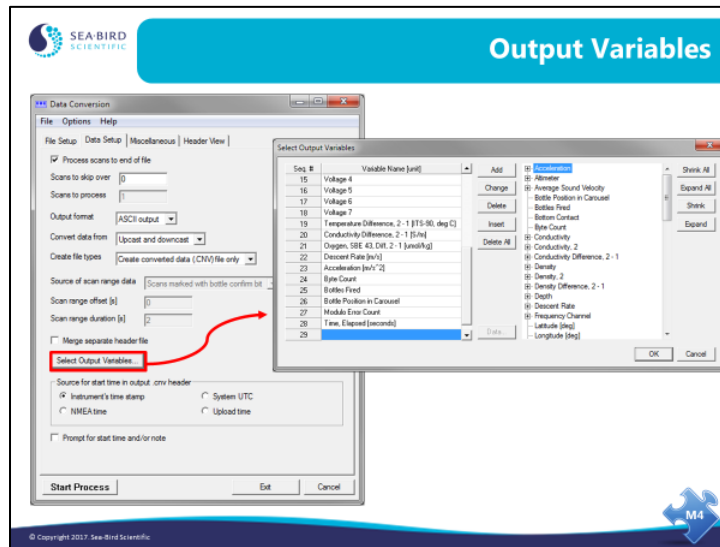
SEA·BIRD SCIENTIFIC

Output Variables

Data Conversion
File Options Help
File Setup | Data Setup | Miscellaneous | Header View
Process scans to end of file
Scans to skip over 0
Scans to process 1
Output format ASCII output
Convert data from Upcast and downcast
Create file types Create converted data (.CNV) file only
Source of scan range data Scans marked with bottle confirm bit
Scan range offset [s] 0
Scan range duration [s] 2
Merge separate header file
Select Output Variables...
Source for start time in output .cnv header
Instrument's time stamp
System UTC
NMEA time
Upload time
Prompt for start time and/or note
Start Process
Exit
Cancel

Select Output Variables

| Seq. # | Variable Name [unit] |
|---|---|
| 15 | Voltage 4 |
| 16 | Voltage 5 |
| 17 | Voltage 6 |
| 18 | Voltage 7 |
| 19 | Temperature Difference, 2 - 1 [ITS-90, deg C] |
| 20 | Conductivity Difference, 2 - 1 [S/m] |
| 21 | Oxygen, SBE 43, Diff, 2 - 1 [umol/kg] |
| 22 | Descent Rate [m/s] |
| 23 | Acceleration [m/s^2] |
| 24 | Byte Count |
| 25 | Bottles Fired |
| 26 | Bottle Position in Carousel |
| 27 | Modulo Error Count |
| 28 | Time, Elapsed [seconds] |
| 29 | |

Add
Change
Delete
Insert
Delete All
Data...

Acceleration
Altimeter
Average Sound Velocity
Bottle Position in Carousel
Bottles Fired
Bottom Contact
Byte Count
Conductivity
Conductivity, 2
Conductivity Difference, 2 - 1
Density
Density, 2
Density Difference, 2 - 1
Depth
Descent Rate
Frequency Channel
Latitude [deg]
Longitude [deg]

Shrink All
Expand All
Shrink
Expand

OK
Cancel

M4

© Copyright 2017. Sea-Bird Scientific